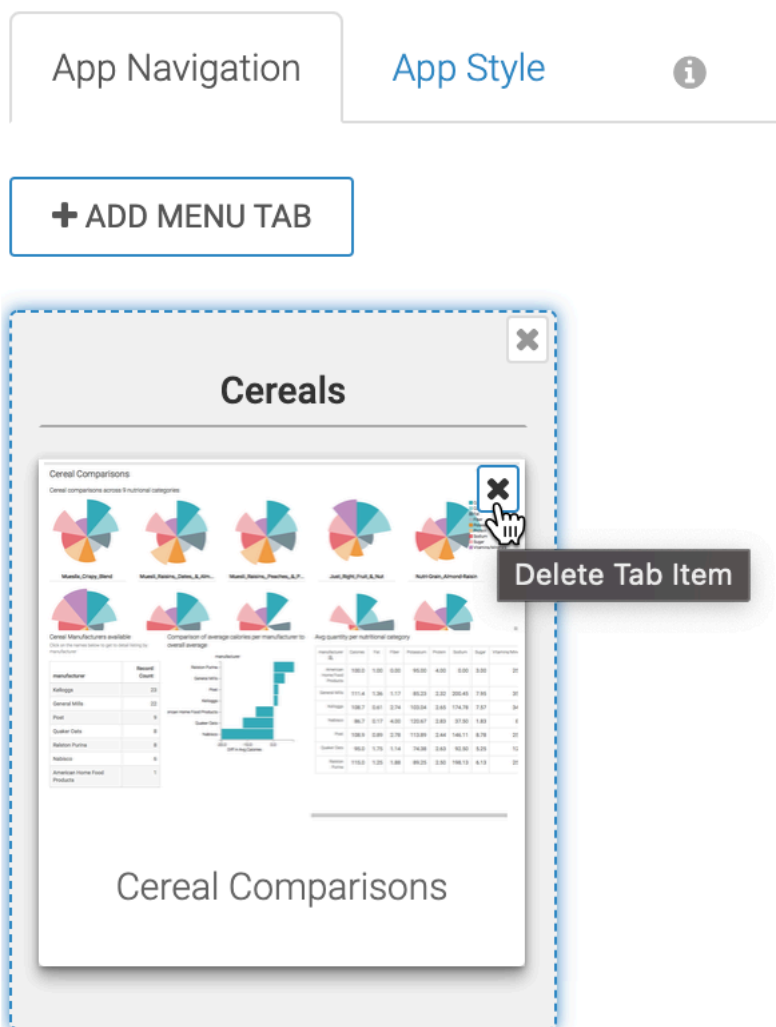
App Navigation

App Style

+ ADD MENU TAB

Cereals

Cereal Comparisons

Cereal comparisons across 8 nutrional categories

Muesli_Crispy_Blend

Muesli_Raisins_Dates_&_Almonds

Muesli_Raisins_Peaches_&_Pecans

Just_Right_Fruit_&_Nut

Nutri-Grain_Almond-Raisin

Delete Tab Item

Cereal Manufacturers available

Comparison of average calories per manufacturer to overall average

Avg quantity per nutritional category

| manufacturer | Record Count |
|---|---|
| Kelloggs | 23 |
| General Mills | 22 |
| Post | 9 |
| Quaker Oats | 8 |
| Ralston Purina | 8 |
| Nabisco | 6 |
| American Home Food Products | 1 |

Cereal Comparisons